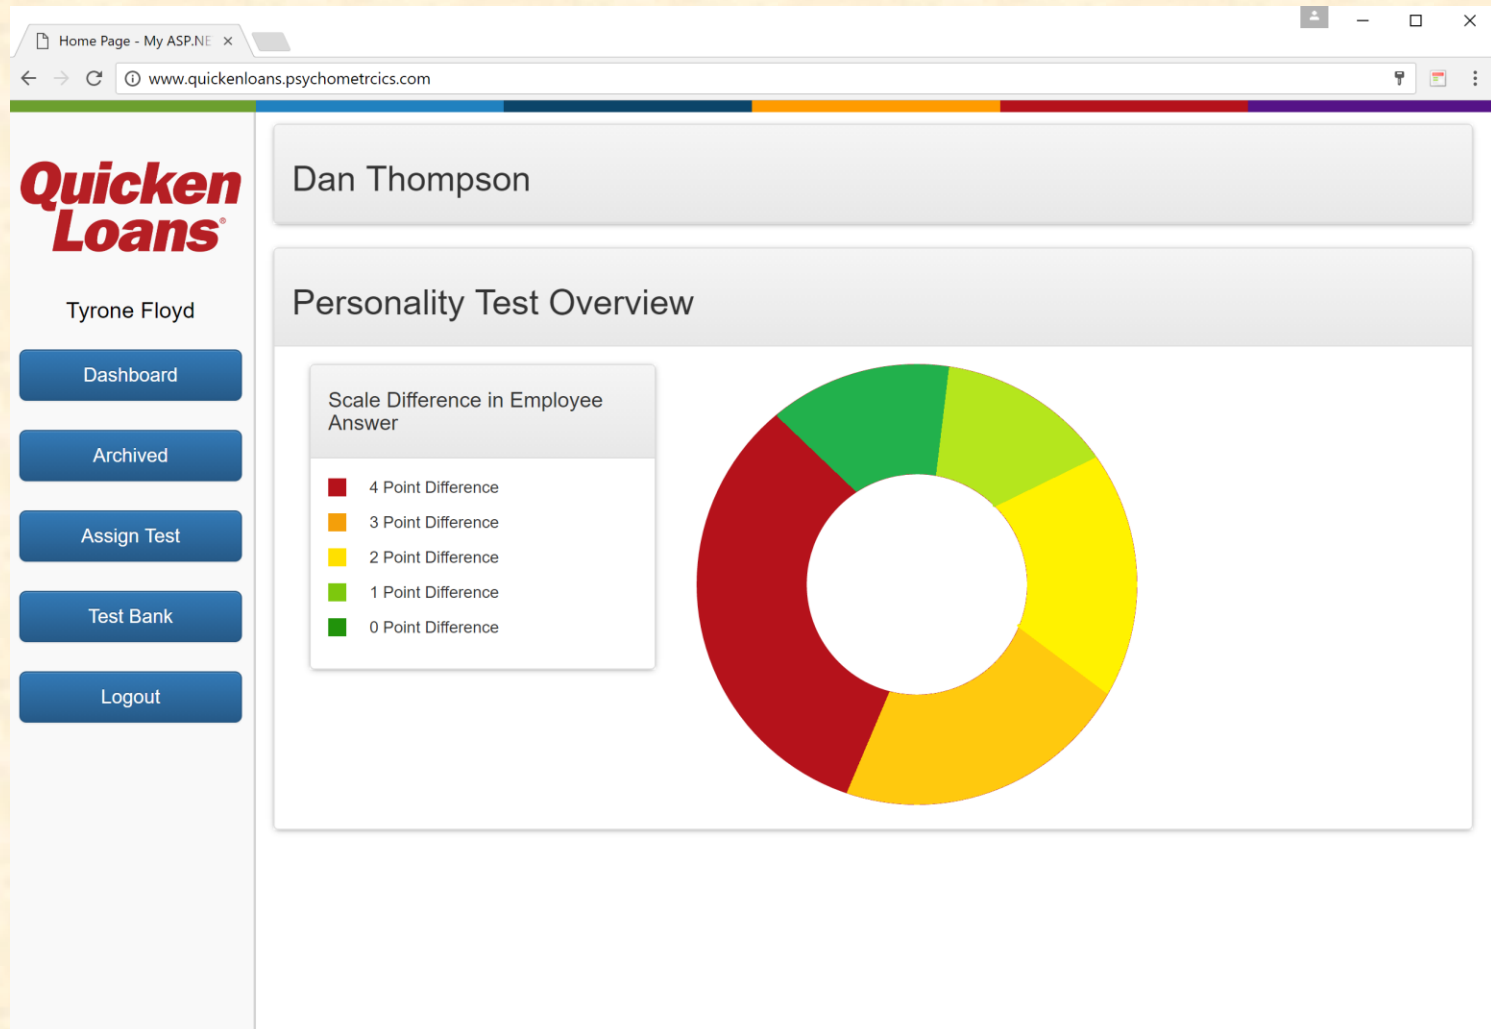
Home Page - My ASP.NE ×

www.quickenloans.psychometrcics.com

Quicken Loans

Tyrone Floyd

Dashboard

Archived

Assign Test

Test Bank

Logout

Dan Thompson

Personality Test Overview

Scale Difference in Employee Answer

4 Point Difference

3 Point Difference

2 Point Difference

1 Point Difference

0 Point Difference